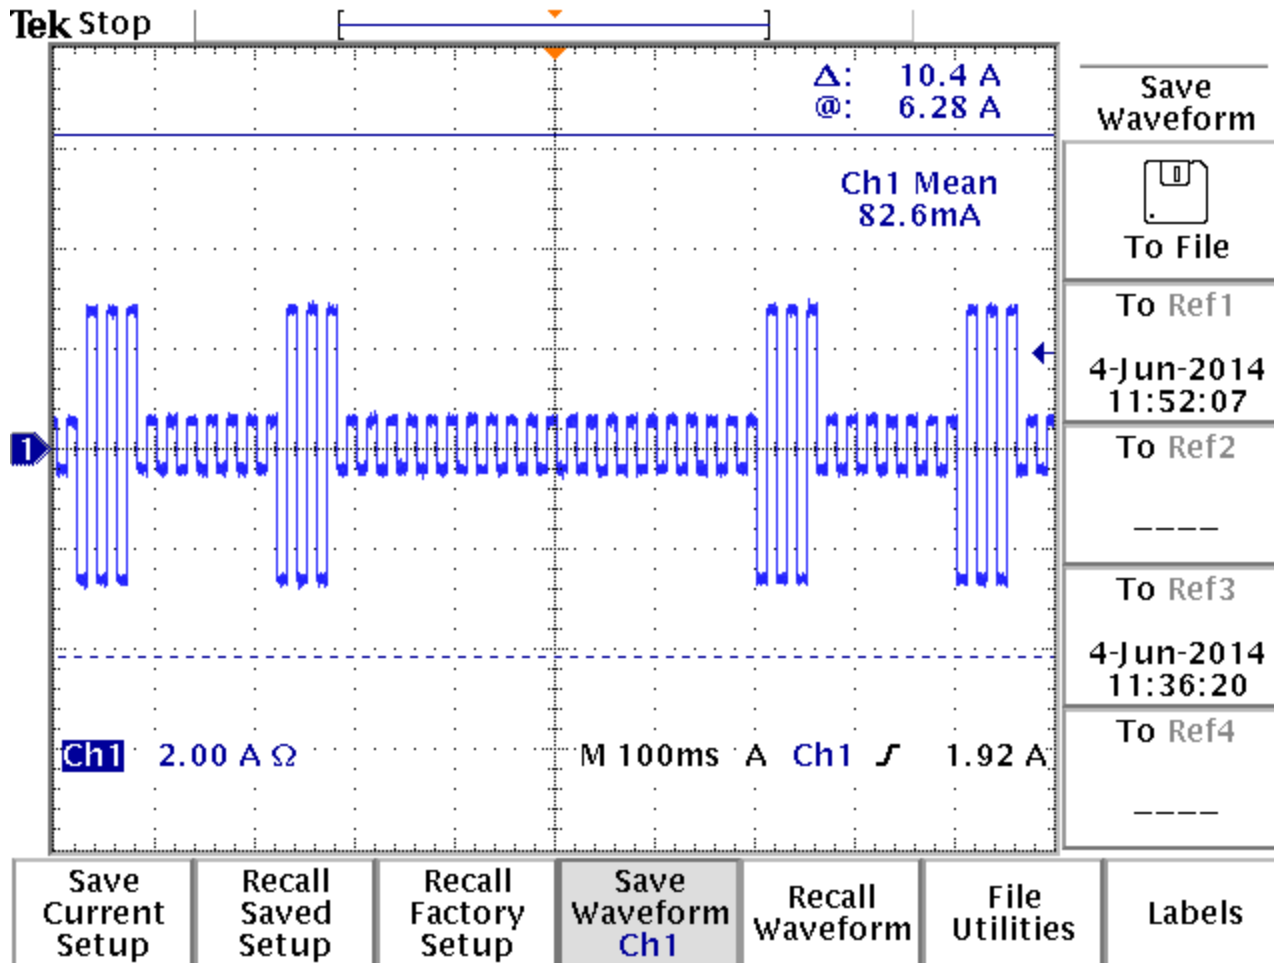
Tek Stop

Δ: 10.4 A
@: 6.28 A

Ch1 Mean
82.6mA

1

Ch1 2.00 A Ω M 100ms A Ch1 ʃ 1.92 A

Save Waveform

To File

To Ref1
4-Jun-2014
11:52:07

To Ref2
----

To Ref3
4-Jun-2014
11:36:20

To Ref4
----

Save Current Setup

Recall Saved Setup

Recall Factory Setup

Save Waveform Ch1

Recall Waveform

File Utilities

Labels